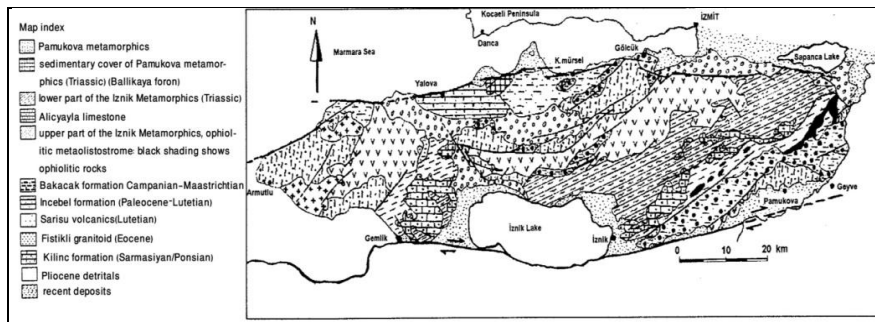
Map index
Pamukova metamorphics
sedimentary cover of Pamukova metamorphics (Triassic) (Ballikaya foron)
lower part of the Iznik Metamorphics (Triassic)
Alicyayla limestone
upper part of the Iznik Metamorphics, ophiolitic metaolistostrome: black shading shows ophiolitic rocks
Bakacak formation Campanian-Maastrichtian
Incebel formation (Paleocene-Lutetian)
Sarisu volcanics(Lutetian)
Fistikli granitoid (Eocene)
Kilinc formation (Sarmasiyan/Ponsian)
Pliocene detritals
recent deposits

N
Kocaeli Peninsula
İZMİT
Marmara Sea
Danca
K.mürsel
Gölcük
Sapanca Lake
Yalova
Armutlu
Gemlik
İznik Lake
İznik
Pamukova
Geyve
0
10
20 km